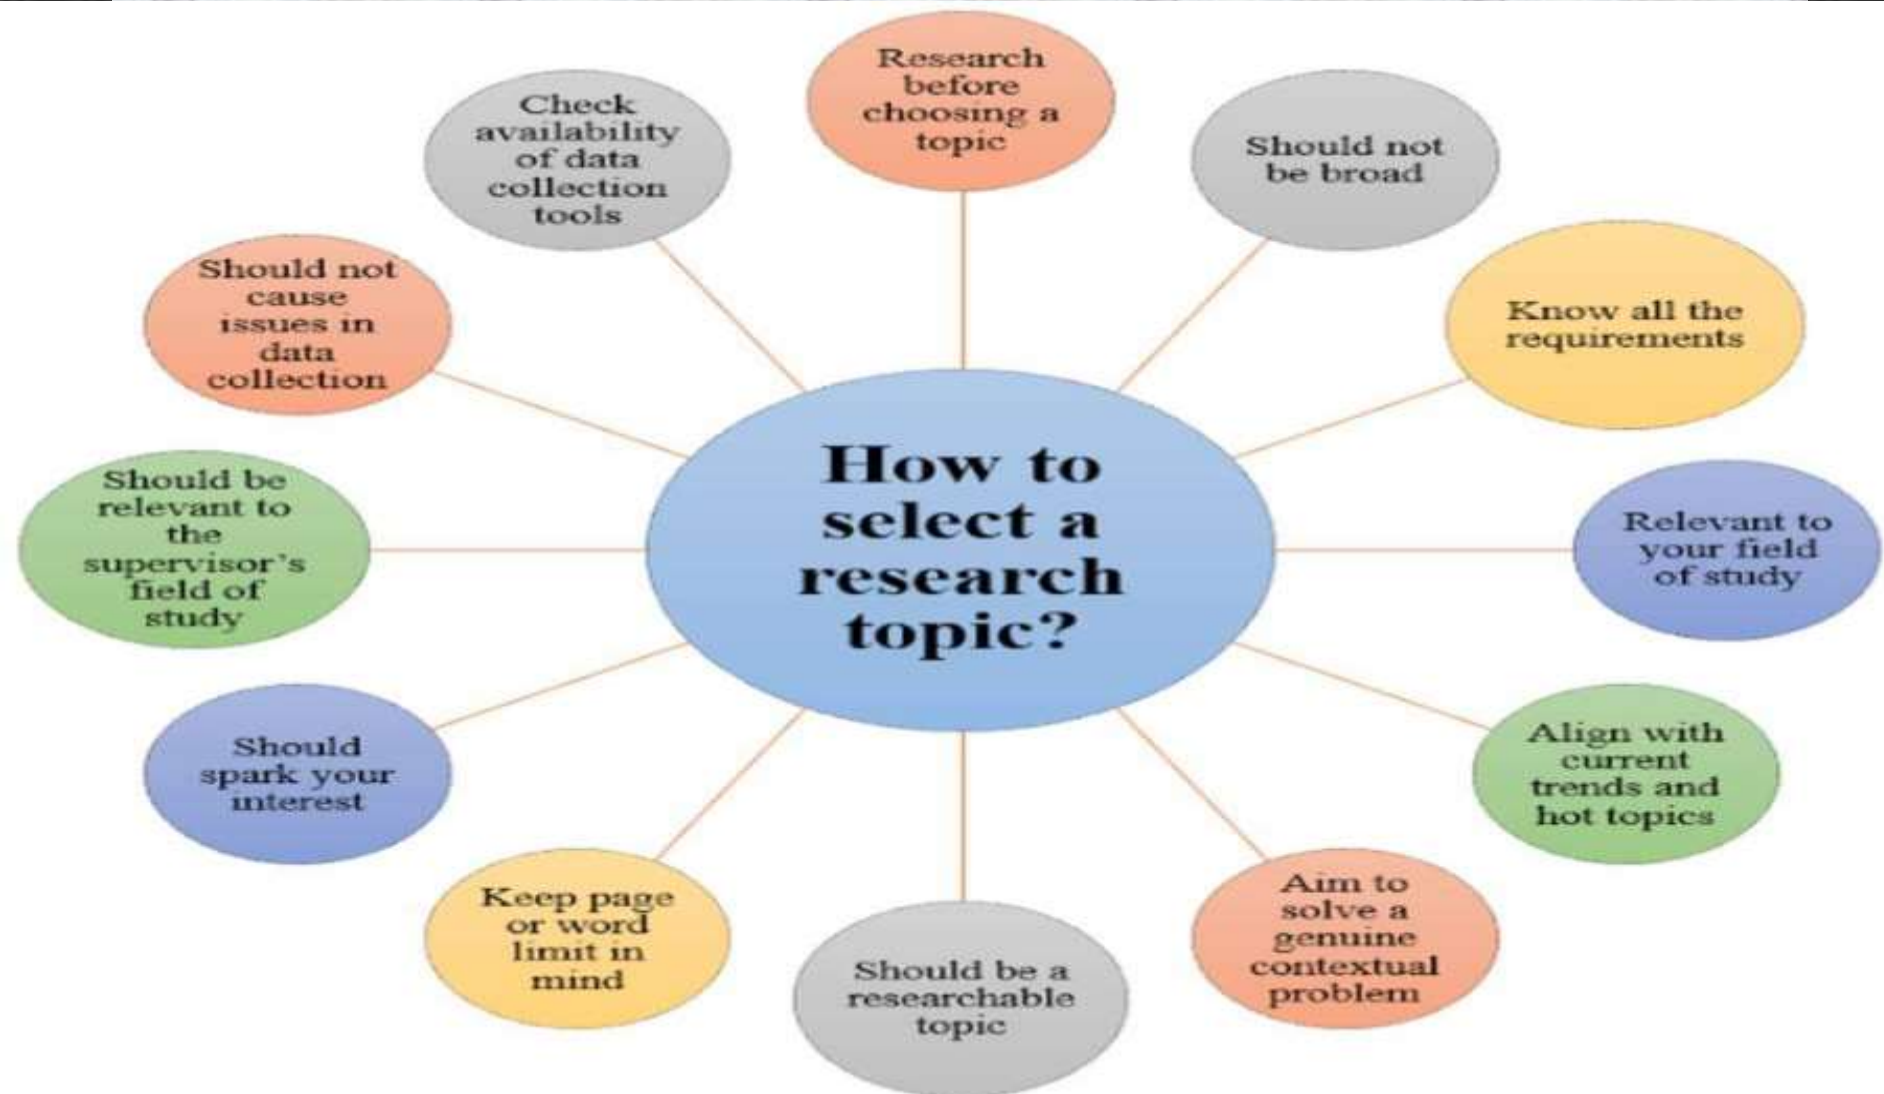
How to select a research topic?

Research before choosing a topic

Should not be broad

Know all the requirements

Relevant to your field of study

Align with current trends and hot topics

Aim to solve a genuine contextual problem

Should be a researchable topic

Keep page or word limit in mind

Should spark your interest

Should be relevant to the supervisor's field of study

Should not cause issues in data collection

Check availability of data collection tools